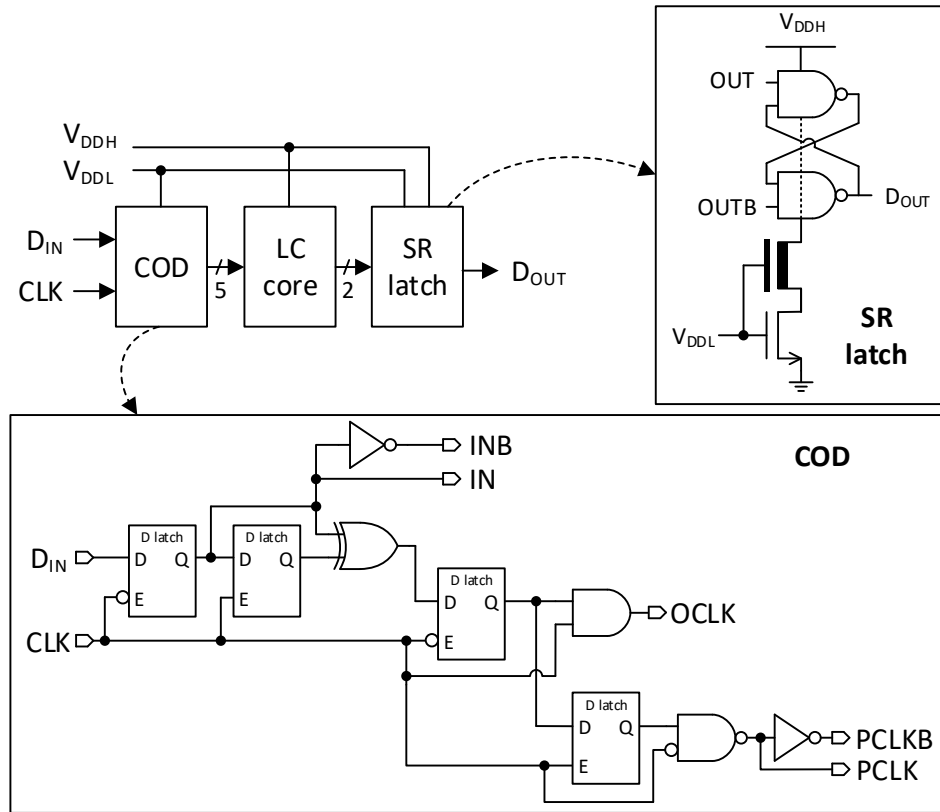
$V_{DDH}$
$V_{DDL}$
$D_{IN}$
CLK
COD
5
LC core
2
SR latch
$D_{OUT}$

$V_{DDH}$
OUT
OUTB
$D_{OUT}$
$V_{DDL}$
SR latch

INB
IN
COD
$D_{IN}$
D latch
D
Q
E
D latch
D
Q
E
CLK
D latch
D
Q
E
OCLK
D latch
D
Q
E
PCLKB
PCLK